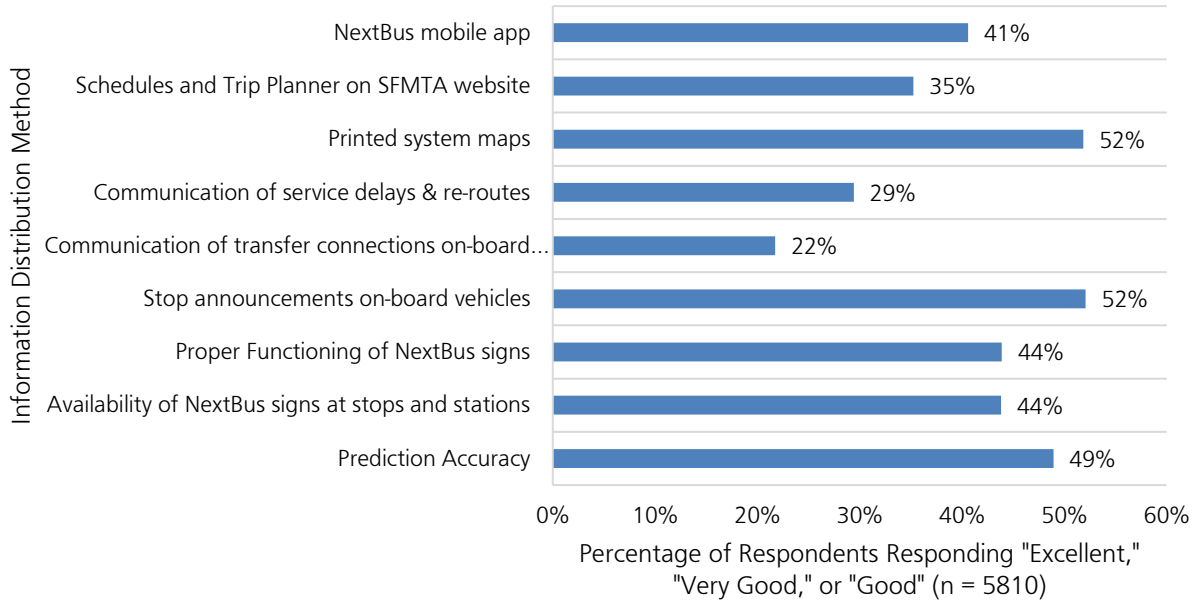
Information Distribution Method

| | |
|---|---|
| NextBus mobile app | 41% |
| Schedules and Trip Planner on SFMTA website | 35% |
| Printed system maps | 52% |
| Communication of service delays & re-routes | 29% |
| Communication of transfer connections on-board... | 22% |
| Stop announcements on-board vehicles | 52% |
| Proper Functioning of NextBus signs | 44% |
| Availability of NextBus signs at stops and stations | 44% |
| Prediction Accuracy | 49% |

0% 10% 20% 30% 40% 50% 60%

Percentage of Respondents Responding "Excellent," "Very Good," or "Good" (n = 5810)